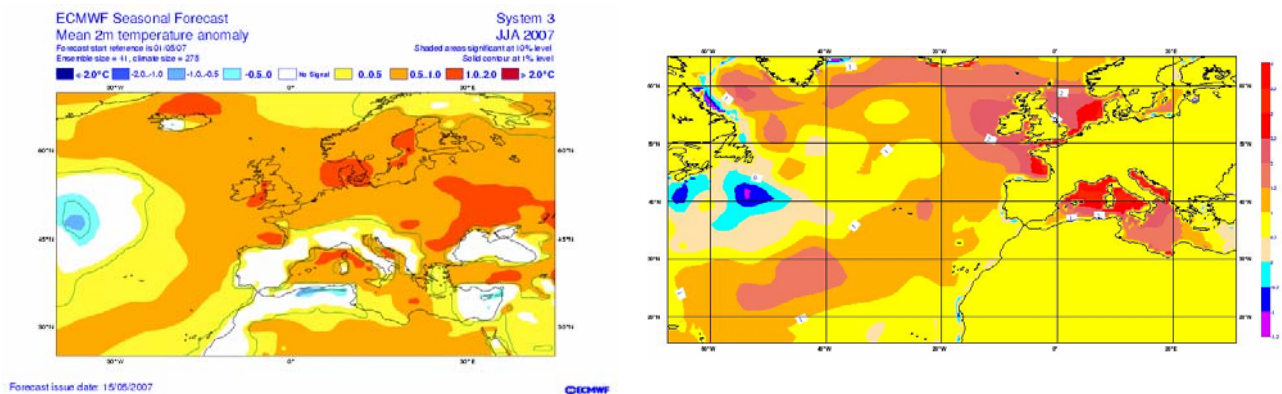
ECMWF Seasonal Forecast
Mean 2m temperature anomaly
Forecast start reference is 01/05/07
Ensemble size = 41, climate size = 275

System 3
JJA 2007
Shaded areas significant at 10% level
Solid contour at 1% level

< -2.0°C | -2.0..-1.0 | -1.0..-0.5 | -0.5..0 | No Signal | 0..0.5 | 0.5..1.0 | 1.0..2.0 | > 2.0°C

30°W 0° 30°E
60°N 60°N
45°N 45°N
30°N 30°N
30°W 0° 30°E

Forecast issue date: 15/05/2007

ECMWF

60°W 40°W 20°W 0° 20°E
60°N 50°N 40°N 30°N 20°N
60°W 40°W 20°W 0° 20°E